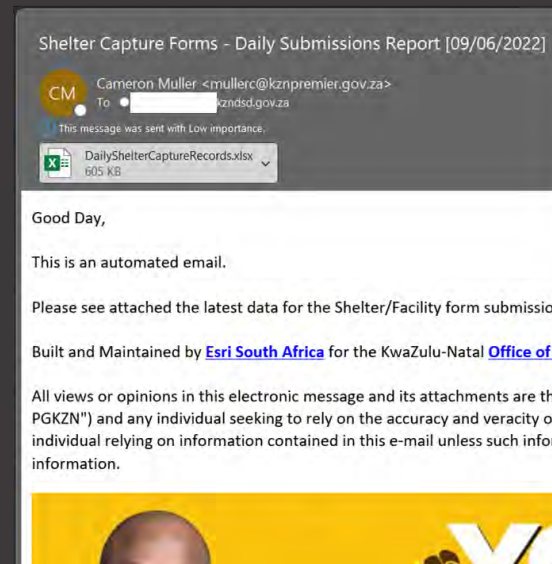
Shelter Capture Forms - Daily Submissions Report [09/06/2022]

CM

Cameron Muller <mullerc@kznpremier.gov.za>
To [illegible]kzndsd.gov.za

This message was sent with Low importance.

DailyShelterCaptureRecords.xlsx
605 KB

Good Day,

This is an automated email.

Please see attached the latest data for the Shelter/Facility form submissio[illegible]

Built and Maintained by Esri South Africa for the KwaZulu-Natal Office of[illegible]

All views or opinions in this electronic message and its attachments are th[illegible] PGKZN") and any individual seeking to rely on the accuracy and veracity o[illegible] individual relying on information contained in this e-mail unless such infor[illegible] information.